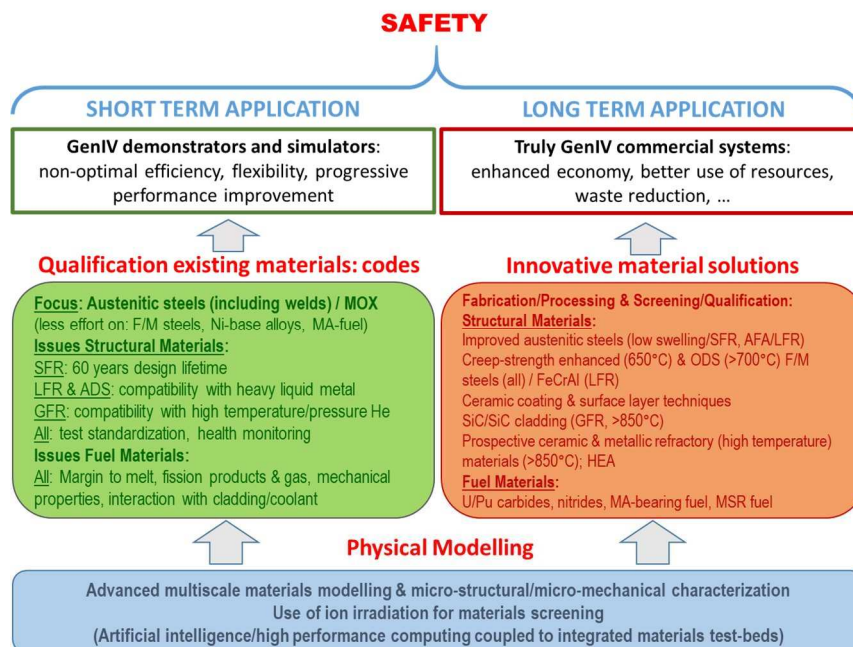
SAFETY

SHORT TERM APPLICATION

LONG TERM APPLICATION

GenIV demonstrators and simulators: non-optimal efficiency, flexibility, progressive performance improvement

Truly GenIV commercial systems: enhanced economy, better use of resources, waste reduction, …

Qualification existing materials: codes

Innovative material solutions

Focus: Austenitic steels (including welds) / MOX
(less effort on: F/M steels, Ni-base alloys, MA-fuel)
Issues Structural Materials:
SFR: 60 years design lifetime
LFR & ADS: compatibility with heavy liquid metal
GFR: compatibility with high temperature/pressure He
All: test standardization, health monitoring
Issues Fuel Materials:
All: Margin to melt, fission products & gas, mechanical properties, interaction with cladding/coolant

Fabrication/Processing & Screening/Qualification:
Structural Materials:
Improved austenitic steels (low swelling/SFR, AFA/LFR)
Creep-strength enhanced (650°C) & ODS (>700°C) F/M steels (all) / FeCrAl (LFR)
Ceramic coating & surface layer techniques
SiC/SiC cladding (GFR, >850°C)
Prospective ceramic & metallic refractory (high temperature) materials (>850°C); HEA
Fuel Materials:
U/Pu carbides, nitrides, MA-bearing fuel, MSR fuel

Physical Modelling

Advanced multiscale materials modelling & micro-structural/micro-mechanical characterization
Use of ion irradiation for materials screening
(Artificial intelligence/high performance computing coupled to integrated materials test-beds)